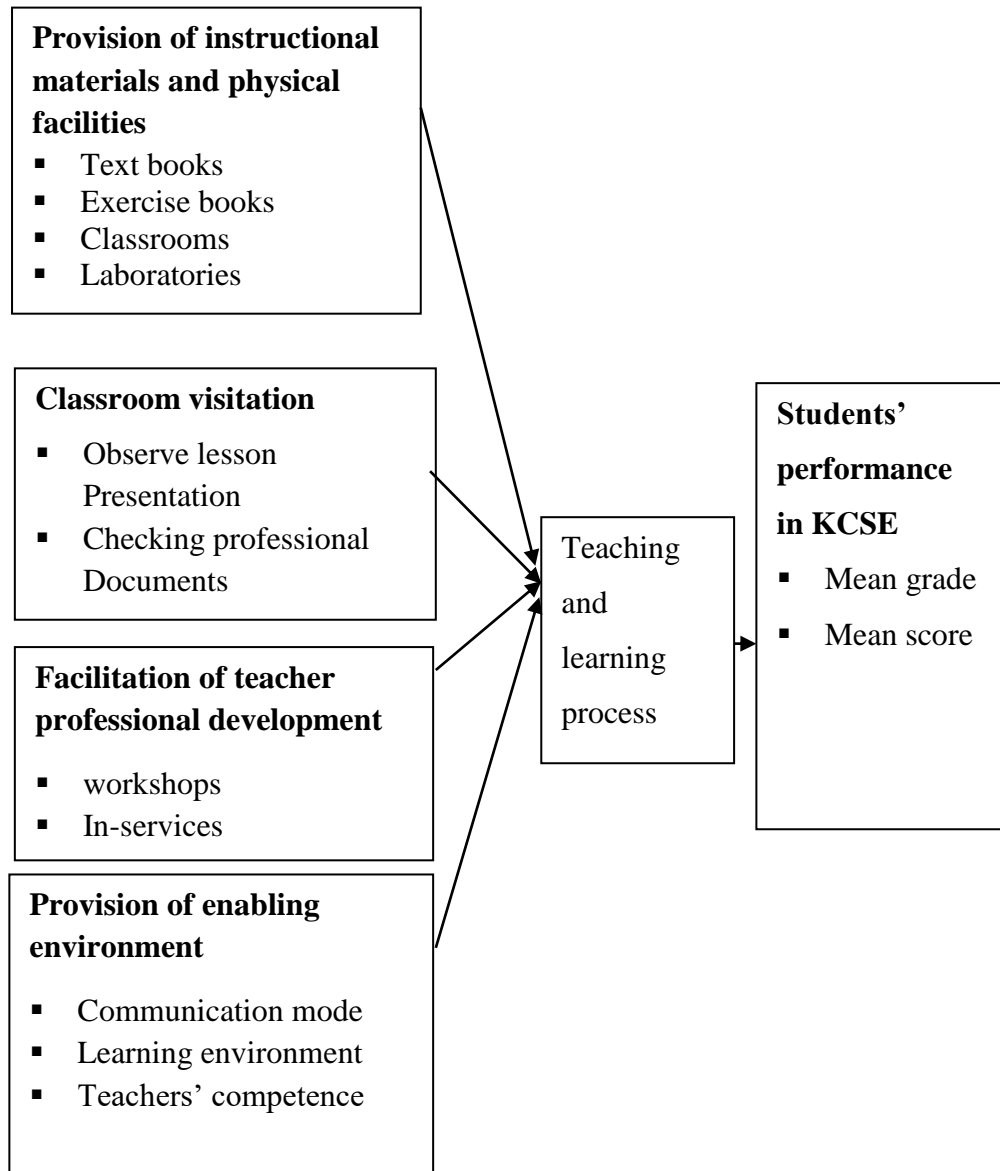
**Provision of instructional materials and physical facilities**
- Text books
- Exercise books
- Classrooms
- Laboratories

**Classroom visitation**
- Observe lesson Presentation
- Checking professional Documents

**Facilitation of teacher professional development**
- workshops
- In-services

**Provision of enabling environment**
- Communication mode
- Learning environment
- Teachers' competence

Teaching and learning process

**Students' performance in KCSE**
- Mean grade
- Mean score